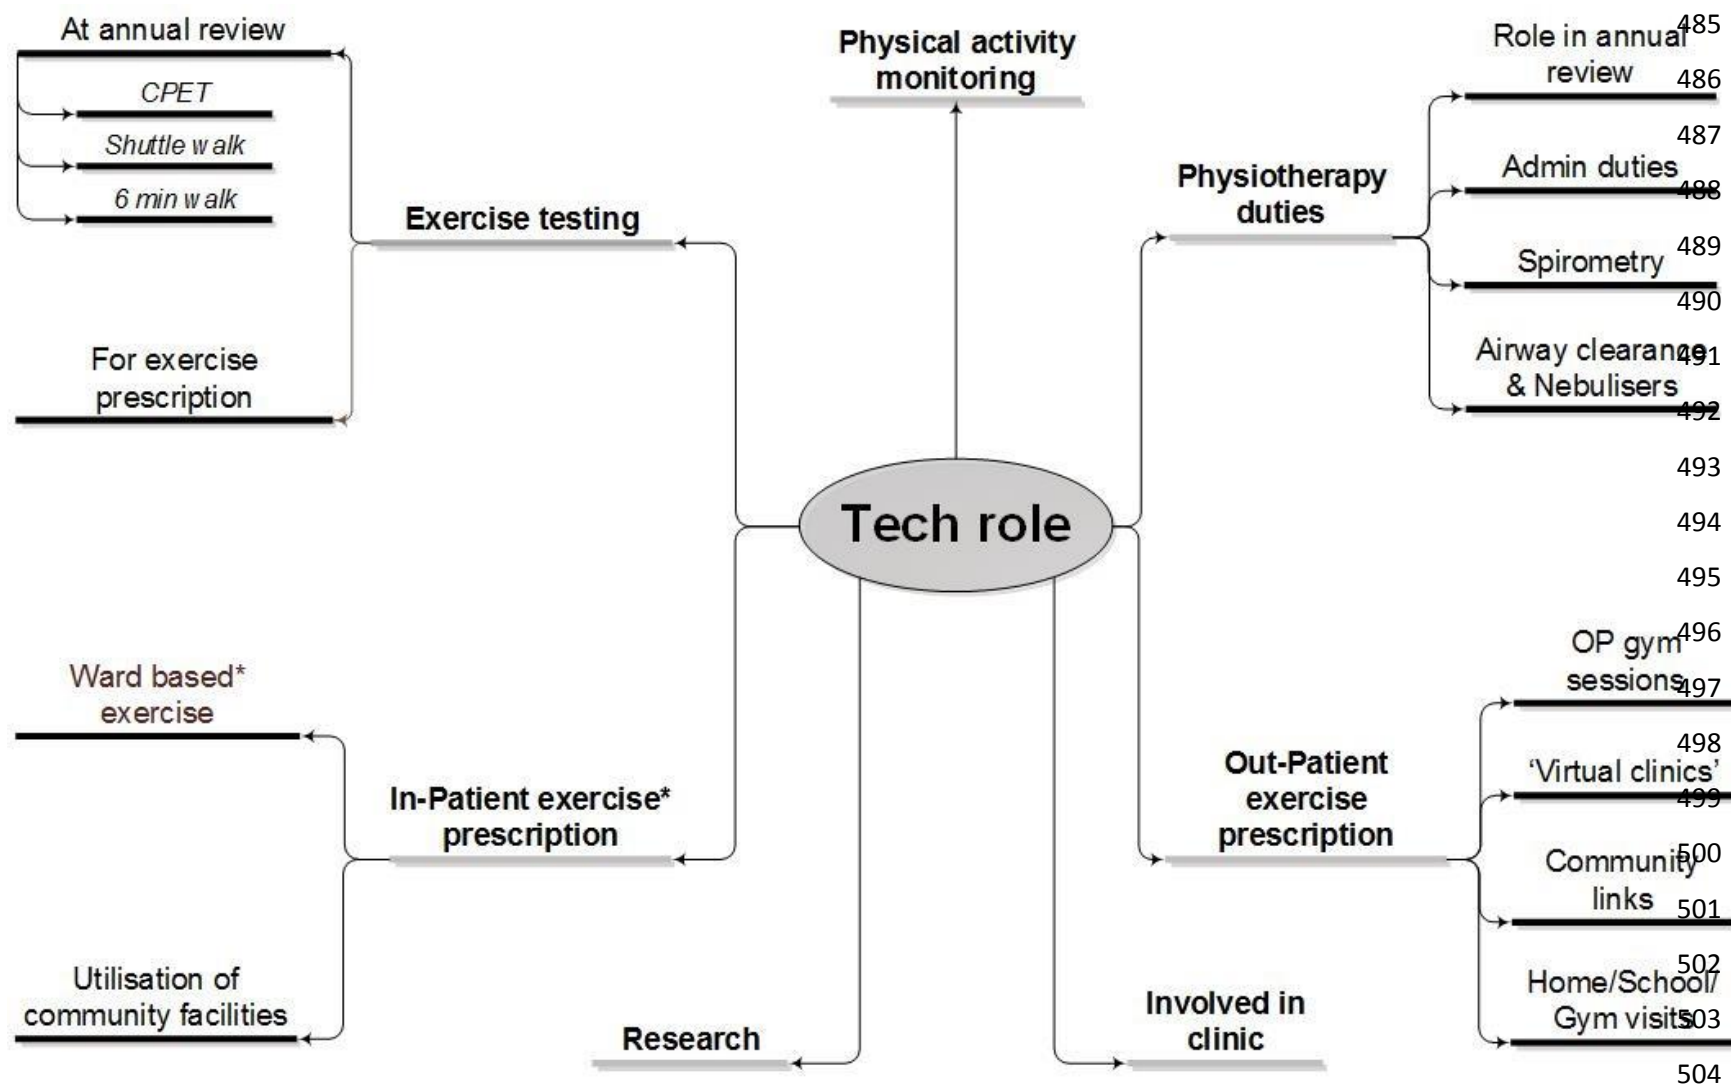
At annual review

CPET

Shuttle w alk

6 min w alk

Exercise testing

For exercise prescription

Physical activity monitoring

Physiotherapy duties

Role in annual review

Admin duties

Spirometry

Airway clearance & Nebulisers

Tech role

Ward based* exercise

In-Patient exercise* prescription

Utilisation of community facilities

Research

Involved in clinic

Out-Patient exercise prescription

OP gym sessions

'Virtual clinics'

Community links

Home/School/ Gym visits

485
486
487
488
489
490
491
492
493
494
495
496
497
498
499
500
501
502
503
504